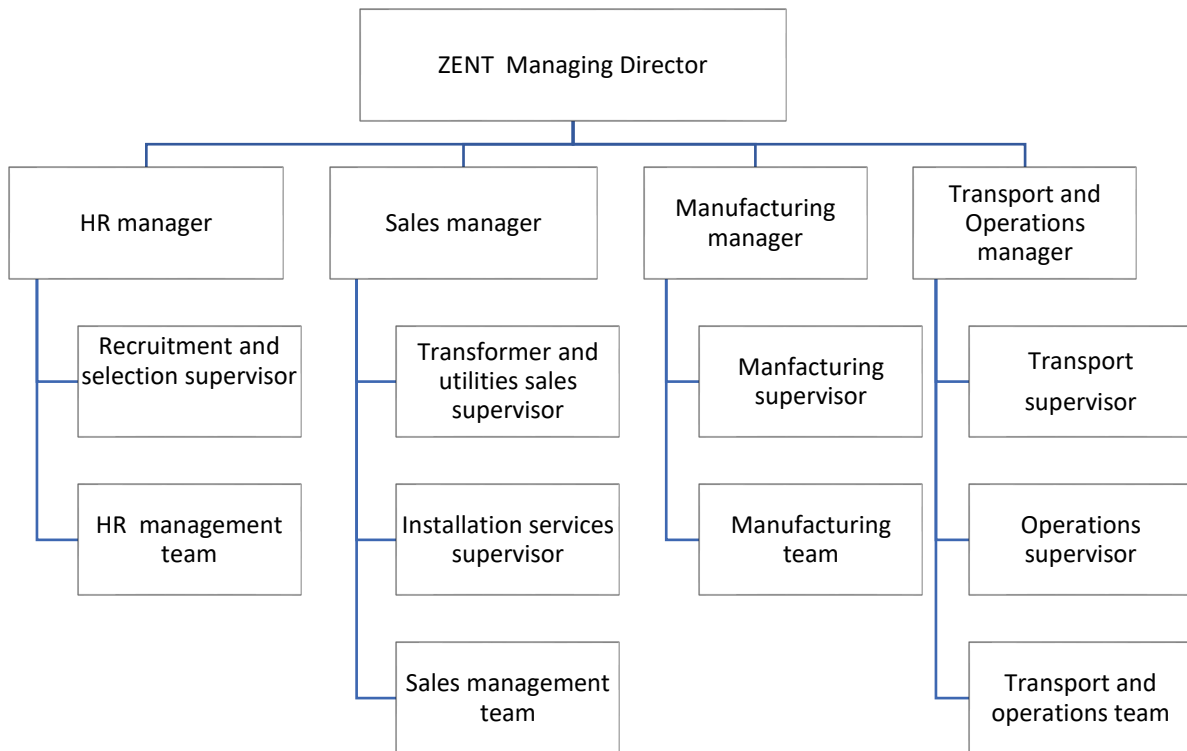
ZENT Managing Director

HR manager

Recruitment and selection supervisor

HR management team

Sales manager

Transformer and utilities sales supervisor

Installation services supervisor

Sales management team

Manufacturing manager

Manfacturing supervisor

Manufacturing team

Transport and Operations manager

Transport supervisor

Operations supervisor

Transport and operations team